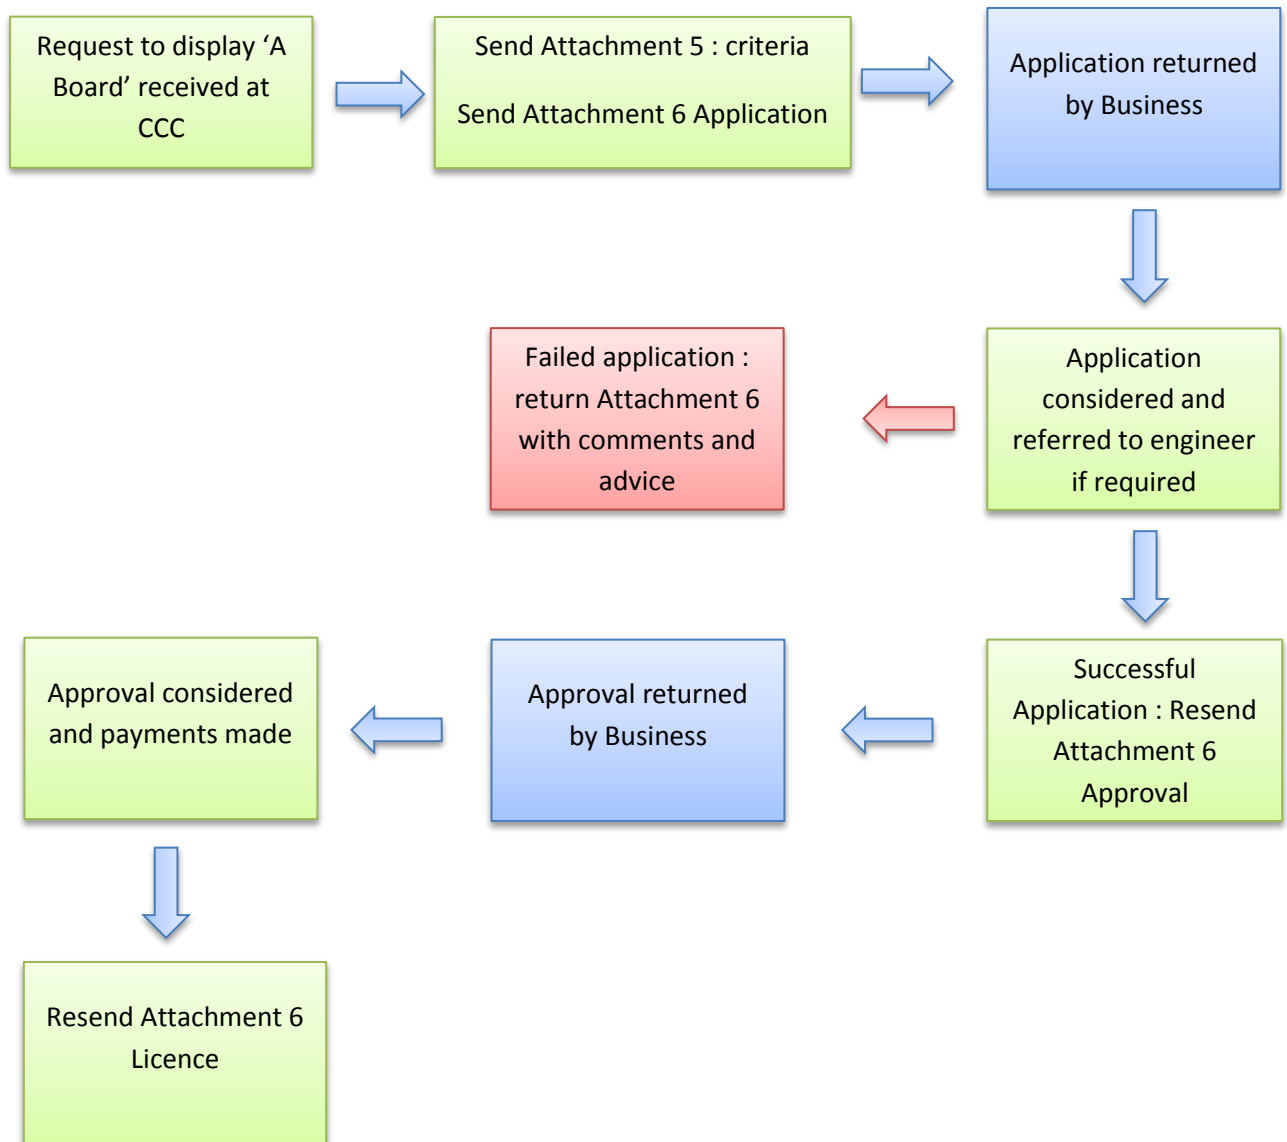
Request to display ‘A Board’ received at CCC

Send Attachment 5 : criteria

Send Attachment 6 Application

Application returned by Business

Application considered and referred to engineer if required

Failed application : return Attachment 6 with comments and advice

Successful Application : Resend Attachment 6 Approval

Approval returned by Business

Approval considered and payments made

Resend Attachment 6 Licence